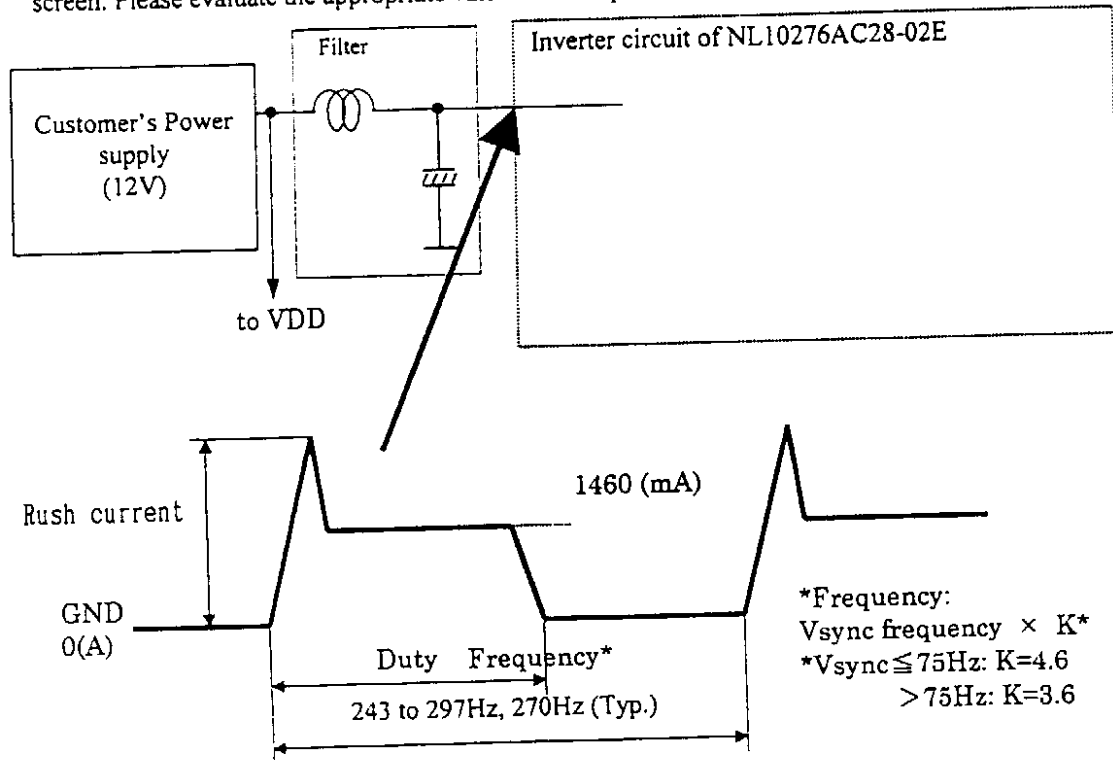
screen. Please evaluate the appropriate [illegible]

Filter

Inverter circuit of NL10276AC28-02E

Customer's Power supply (12V)

to VDD

Rush current

1460 (mA)

GND
0(A)

Duty Frequency*

243 to 297Hz, 270Hz (Typ.)

*Frequency:
Vsync frequency × K*
*Vsync$\leqq$75Hz: K=4.6
$>$75Hz: K=3.6